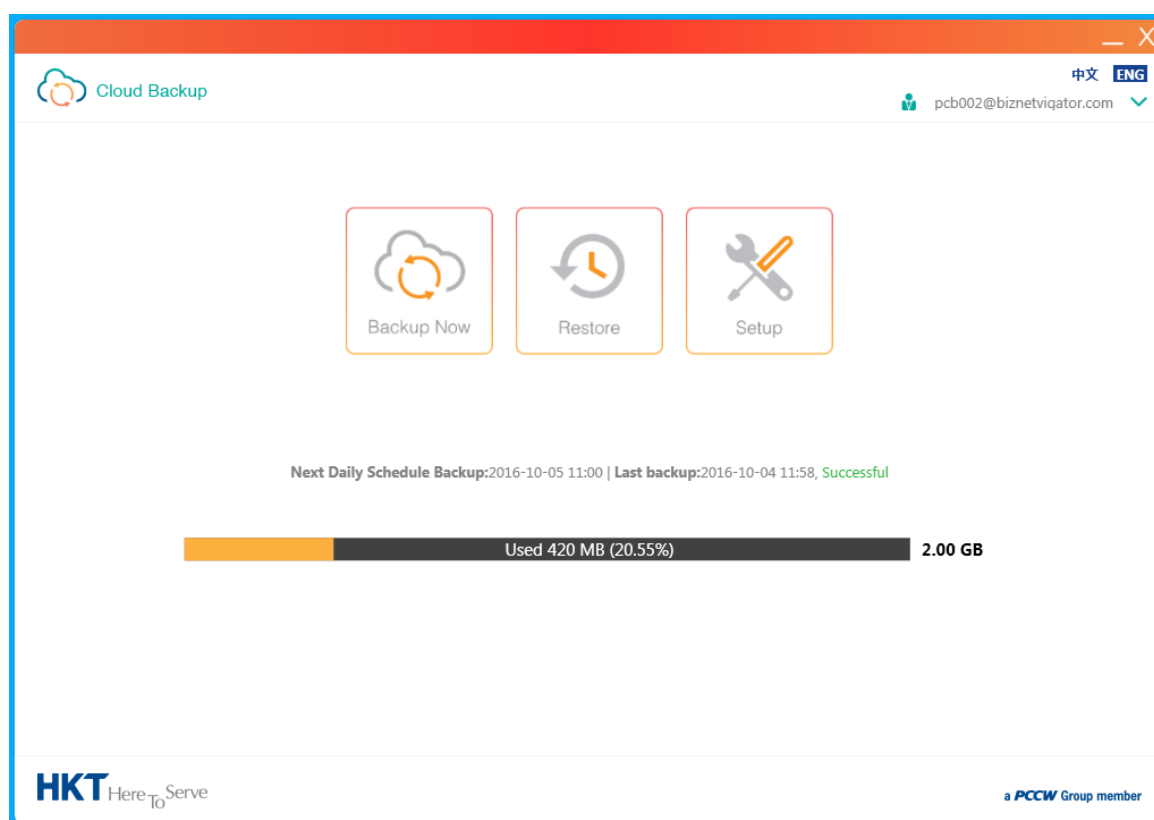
_ X

Cloud Backup

中文 ENG

pcb002@biznetvigator.com

Backup Now

Restore

Setup

Next Daily Schedule Backup:2016-10-05 11:00 | Last backup:2016-10-04 11:58, Successful

Used 420 MB (20.55%)

2.00 GB

HKT Here To Serve

a PCCW Group member